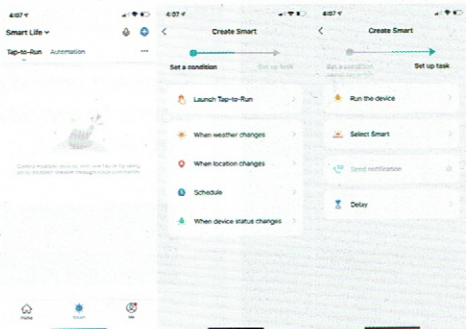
4:07

Smart Life

Tap-to-Run Automation

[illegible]

Home Smart Me

4:07

Create Smart

Set a condition Set up task

Launch Tap-to-Run

When weather changes

When location changes

Schedule

When device status changes

4:07

Create Smart

Set a condition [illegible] Set up task

Run the device

Select Smart

Send notification

Delay